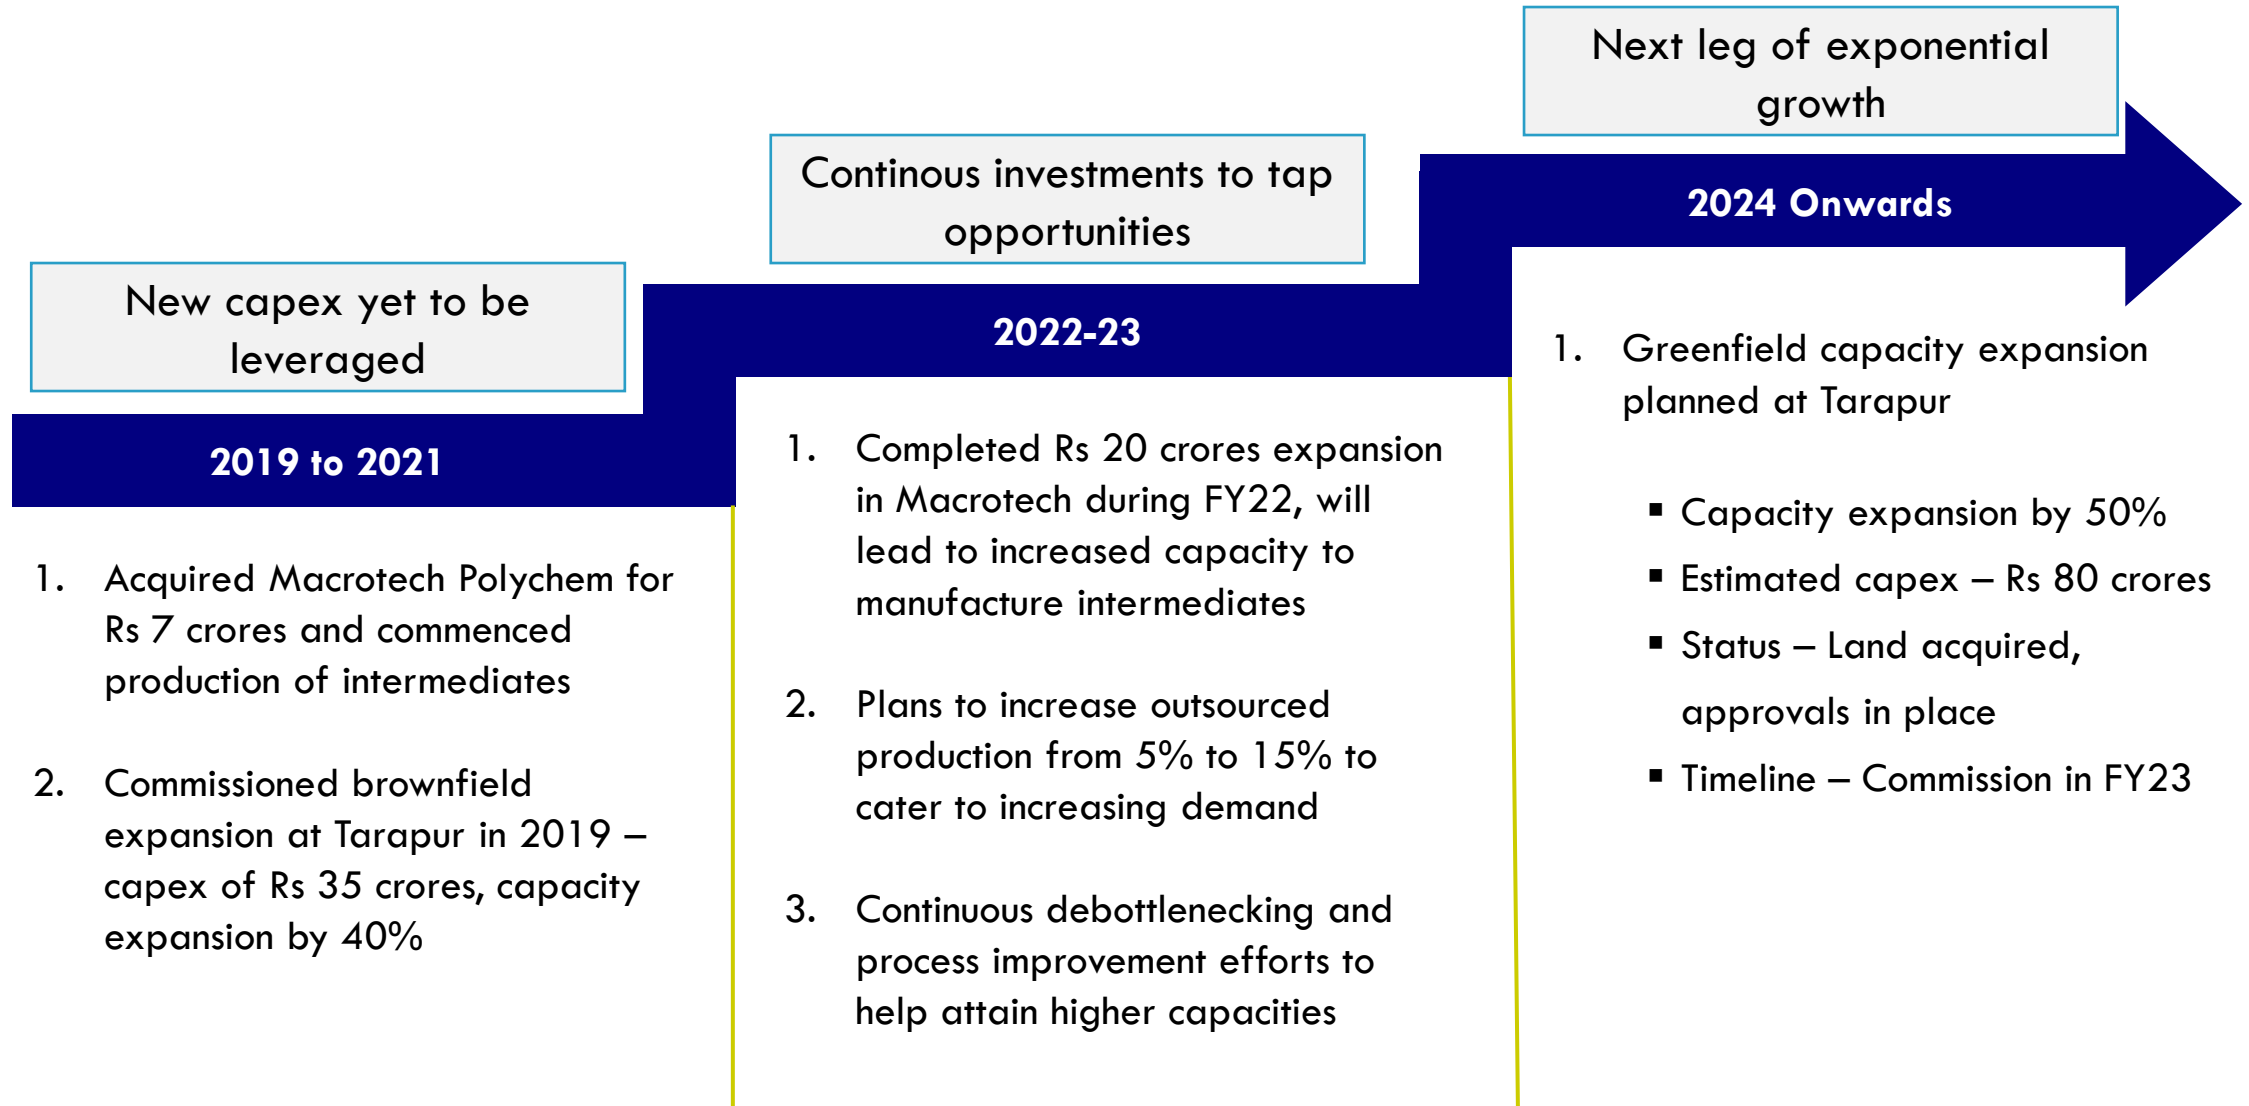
New capex yet to be leveraged

2019 to 2021

1. Acquired Macrotech Polychem for Rs 7 crores and commenced production of intermediates

2. Commissioned brownfield expansion at Tarapur in 2019 – capex of Rs 35 crores, capacity expansion by 40%

Continous investments to tap opportunities

2022-23

1. Completed Rs 20 crores expansion in Macrotech during FY22, will lead to increased capacity to manufacture intermediates

2. Plans to increase outsourced production from 5% to 15% to cater to increasing demand

3. Continuous debottlenecking and process improvement efforts to help attain higher capacities

Next leg of exponential growth

2024 Onwards

1. Greenfield capacity expansion planned at Tarapur

▪ Capacity expansion by 50%
▪ Estimated capex – Rs 80 crores
▪ Status – Land acquired, approvals in place
▪ Timeline – Commission in FY23